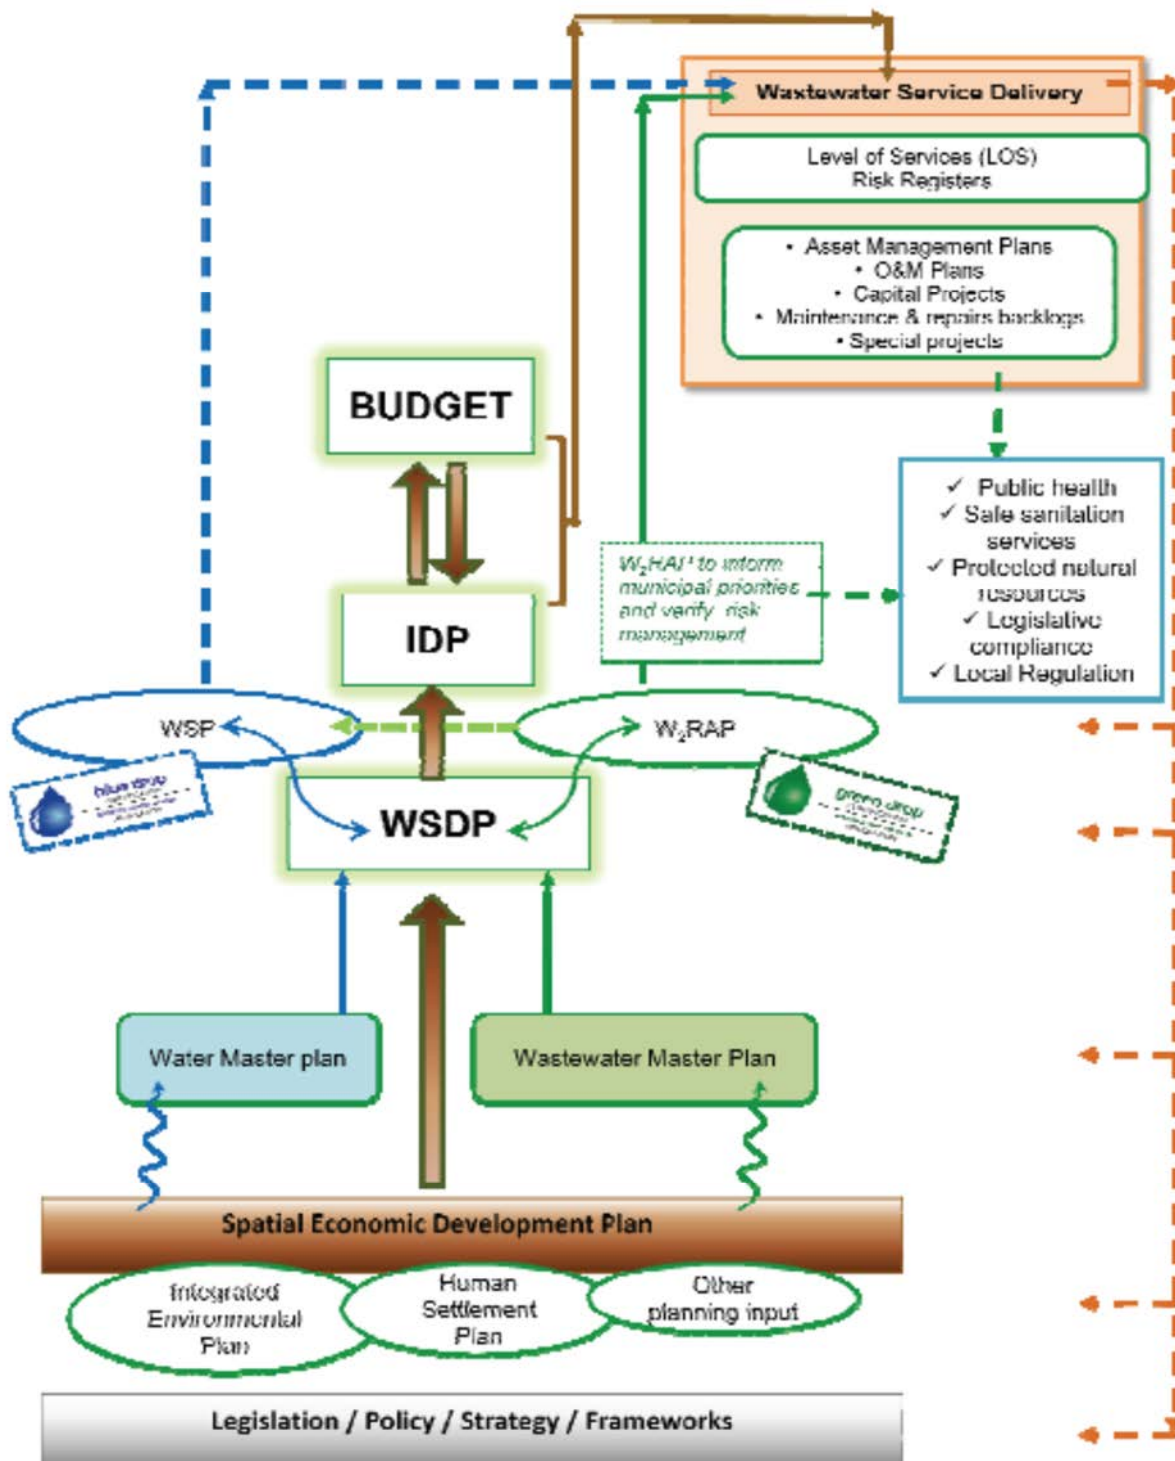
Wastewater Service Delivery

Level of Services (LOS)
Risk Registers

• Asset Management Plans
• O&M Plans
• Capital Projects
• Maintenance & repairs backlogs
• Special projects

BUDGET

IDP

$W_2HAI^1$ to inform municipal priorities and verify risk management

✓ Public health
✓ Safe sanitation services
✓ Protected natural resources
✓ Legislative compliance
✓ Local Regulation

WSP

$W_2RAP$

blue drop

green drop

WSDP

Water Master plan

Wastewater Master Plan

Spatial Economic Development Plan

Integrated Environmental Plan

Human Settlement Plan

Other planning input

Legislation / Policy / Strategy / Frameworks